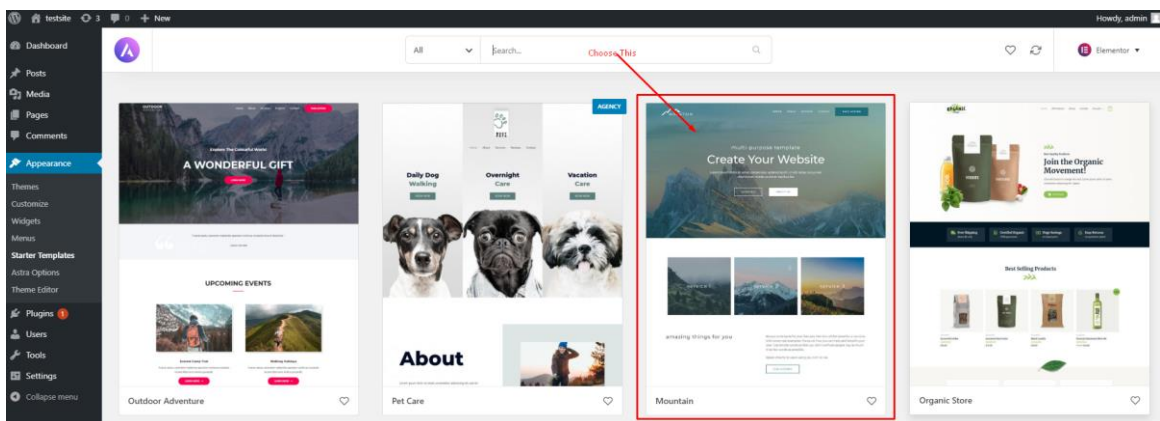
testsite 3 0 New
Howdy, admin

Dashboard
Posts
Media
Pages
Comments
Appearance
Themes
Customize
Widgets
Menus
Starter Templates
Astra Options
Theme Editor
Plugins 1
Users
Tools
Settings
Collapse menu

All
Search...
Choose This
Elementor

A WONDERFUL GIFT
UPCOMING EVENTS
Outdoor Adventure

AGENCY
Daily Dog Walking
Overnight Care
Vacation Care
About
Pet Care

Multi-purpose template
Create Your Website
amazing things for you
Mountain

Join the Organic Movement!
Best Selling Products
Organic Store